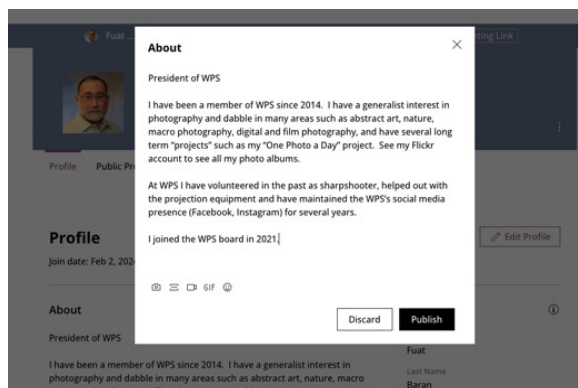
Fuat
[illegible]ting Link

About

President of WPS

I have been a member of WPS since 2014. I have a generalist interest in photography and dabble in many areas such as abstract art, nature, macro photography, digital and film photography, and have several long term "projects" such as my "One Photo a Day" project. See my Flickr account to see all my photo albums.

At WPS I have volunteered in the past as sharpshooter, helped out with the projection equipment and have maintained the WPS's social media presence (Facebook, Instagram) for several years.

I joined the WPS board in 2021.

GIF

Discard
Publish

Profile
Public Pr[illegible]

Profile
Join date: Feb 2, 202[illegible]

Edit Profile

About

President of WPS

I have been a member of WPS since 2014. I have a generalist interest in photography and dabble in many areas such as abstract art, nature, macro

Fuat
Last Name
Baran